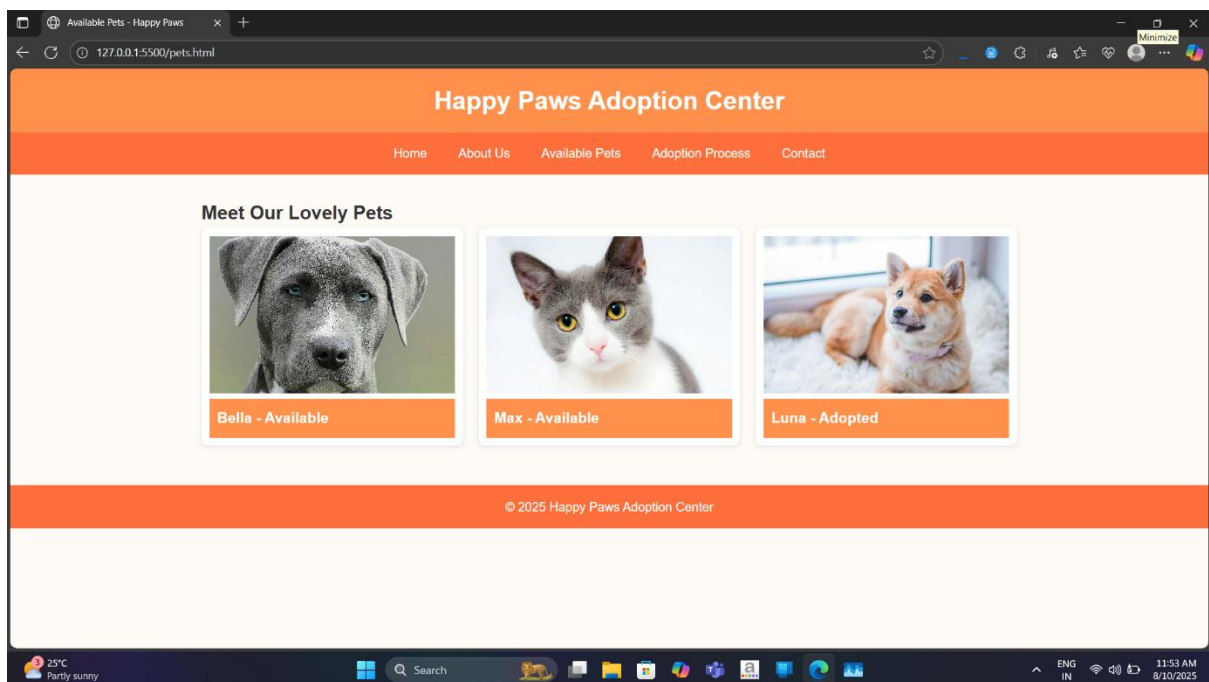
Available Pets - Happy Paws

127.0.0.1:5500/pets.html

Minimize

Happy Paws Adoption Center

Home About Us Available Pets Adoption Process Contact

Meet Our Lovely Pets

Bella - Available

Max - Available

Luna - Adopted

© 2025 Happy Paws Adoption Center

3 25°C
Partly sunny

Search

ENG
IN

11:53 AM
8/10/2025